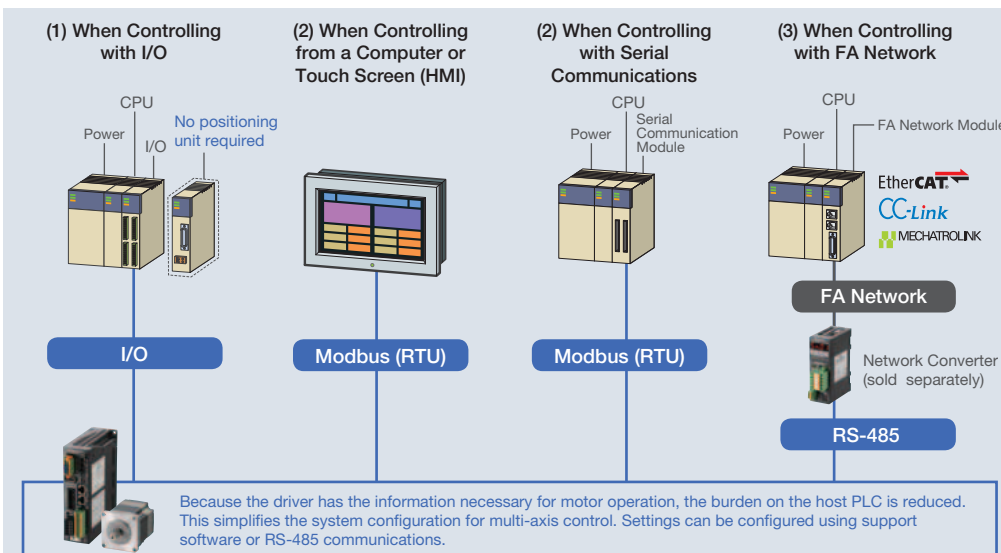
(1) When Controlling with I/O

CPU
Power
I/O
No positioning unit required

I/O

(2) When Controlling from a Computer or Touch Screen (HMI)

Modbus (RTU)

(2) When Controlling with Serial Communications

CPU
Power
Serial Communication Module

Modbus (RTU)

(3) When Controlling with FA Network

CPU
Power
FA Network Module

EtherCAT
CC-Link
MECHATROLINK

FA Network

Network Converter (sold separately)

RS-485

Because the driver has the information necessary for motor operation, the burden on the host PLC is reduced. This simplifies the system configuration for multi-axis control. Settings can be configured using support software or RS-485 communications.